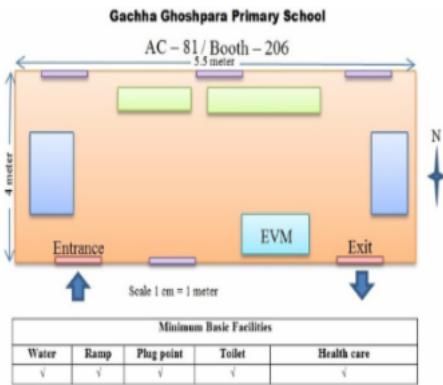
Gachha Ghoshpara Primary School

AC – 81 / Booth – 206

5.5 meter

4 meter

N

EVM

Entrance

Exit

Scale 1 cm = 1 meter

| Minimum Basic Facilities | | | | |
|---|---|---|---|---|
| Water | Ramp | Plug point | Toilet | Health care |
| √ | √ | √ | √ | √ |